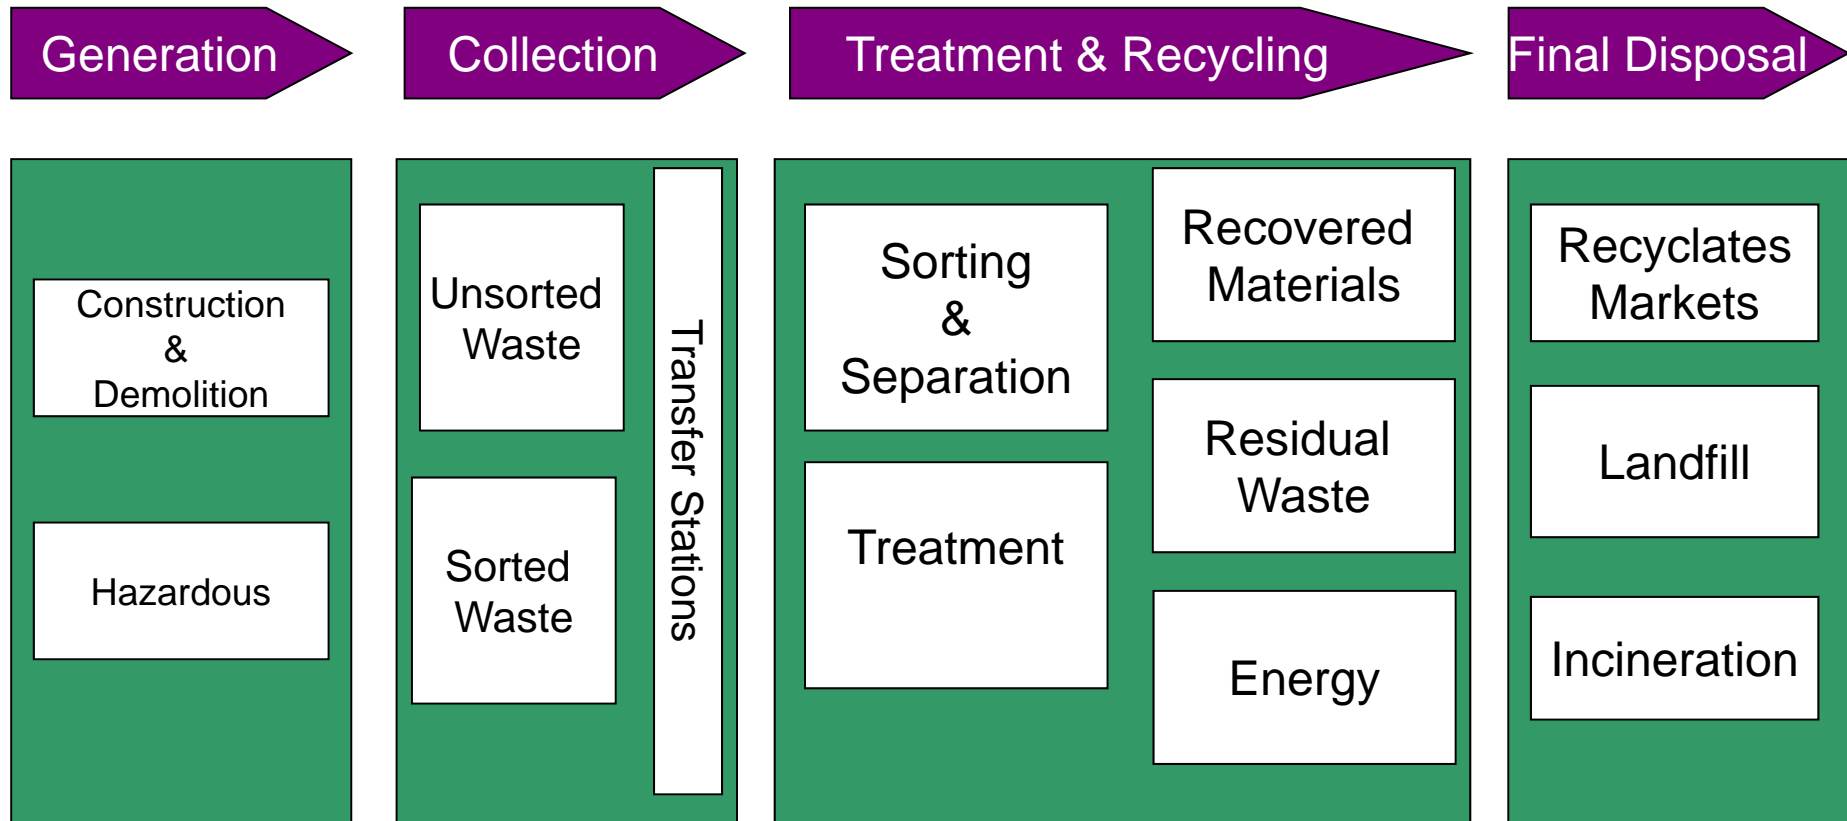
Generation

Collection

Treatment & Recycling

Final Disposal

Construction & Demolition

Hazardous

Unsorted Waste

Sorted Waste

Transfer Stations

Sorting & Separation

Treatment

Recovered Materials

Residual Waste

Energy

Recyclates Markets

Landfill

Incineration